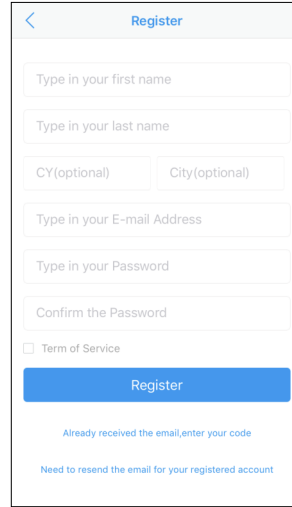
<
Register

Type in your first name

Type in your last name

CY(optional)

City(optional)

Type in your E-mail Address

Type in your Password

Confirm the Password

Term of Service

Register

Already received the email,enter your code

Need to resend the email for your registered account